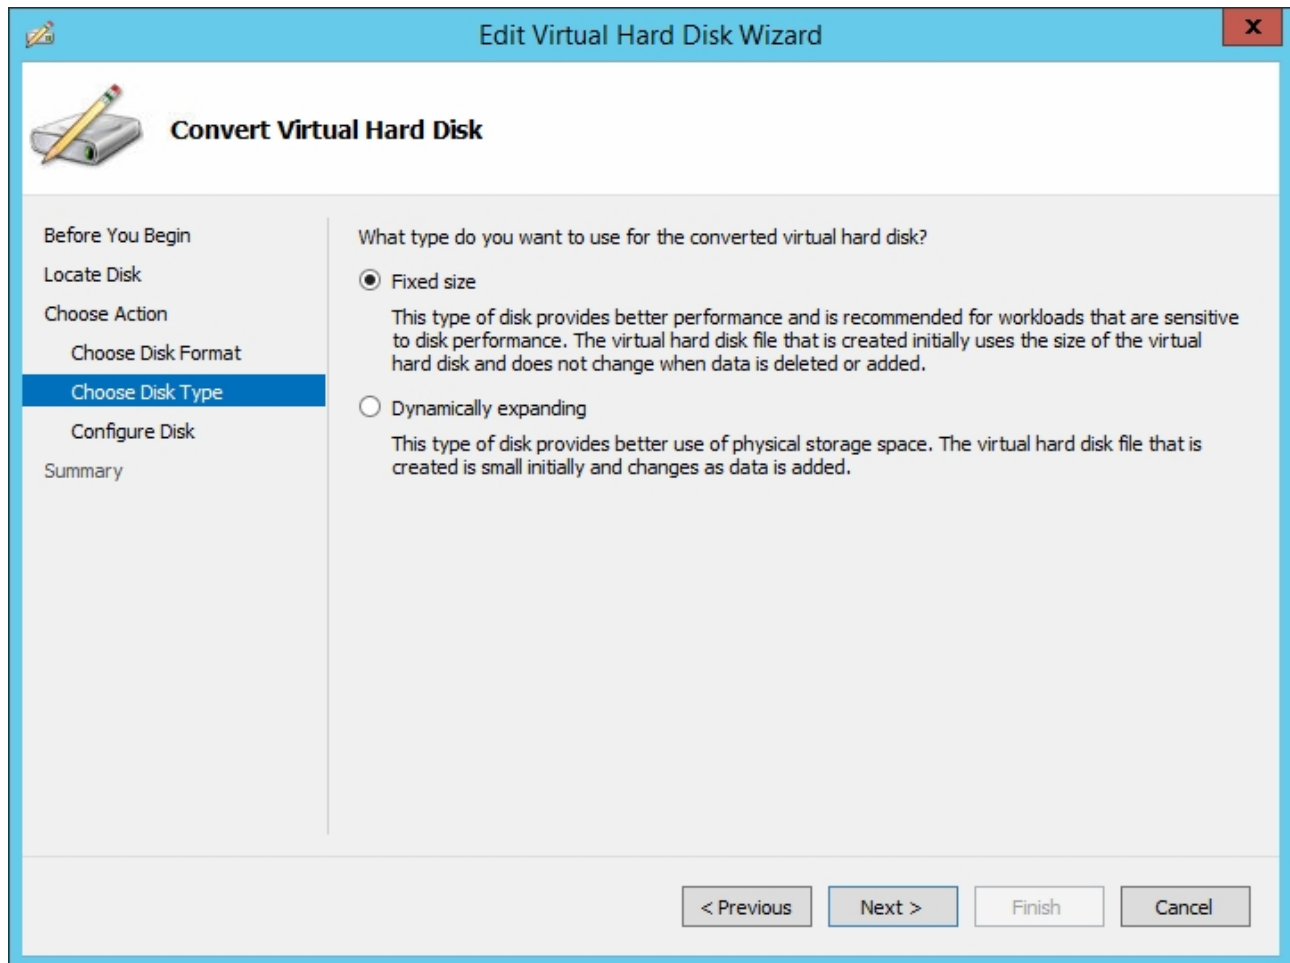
Edit Virtual Hard Disk Wizard

x

Convert Virtual Hard Disk

Before You Begin
Locate Disk
Choose Action
Choose Disk Format
Choose Disk Type
Configure Disk
Summary

What type do you want to use for the converted virtual hard disk?

Fixed size

This type of disk provides better performance and is recommended for workloads that are sensitive to disk performance. The virtual hard disk file that is created initially uses the size of the virtual hard disk and does not change when data is deleted or added.

Dynamically expanding

This type of disk provides better use of physical storage space. The virtual hard disk file that is created is small initially and changes as data is added.

< Previous
Next >
Finish
Cancel